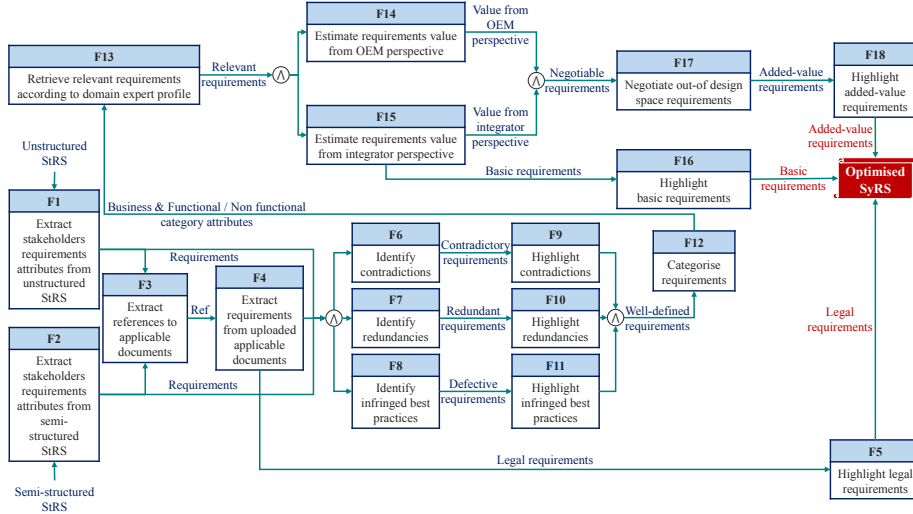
F13
Retrieve relevant requirements according to domain expert profile

Relevant requirements

$\wedge$

F14
Estimate requirements value from OEM perspective

Value from OEM perspective

F15
Estimate requirements value from integrator perspective

Value from integrator perspective

$\wedge$

Negotiable requirements

F17
Negotiate out-of design space requirements

Added-value requirements

F18
Highlight added-value requirements

Added-value requirements

Basic requirements

F16
Highlight basic requirements

Basic requirements

Optimised SyRS

Unstructured StRS

F1
Extract stakeholders requirements attributes from unstructured StRS

Business & Functional / Non functional category attributes

Requirements

F3
Extract references to applicable documents

Ref

F4
Extract requirements from uploaded applicable documents

$\wedge$

F6
Identify contradictions

Contradictory requirements

F9
Highlight contradictions

F12
Categorise requirements

F7
Identify redundancies

Redundant requirements

F10
Highlight redundancies

$\wedge$

Well-defined requirements

F8
Identify infringed best practices

Defective requirements

F11
Highlight infringed best practices

Requirements

F2
Extract stakeholders requirements attributes from semi-structured StRS

Semi-structured StRS

Legal requirements

Legal requirements

F5
Highlight legal requirements